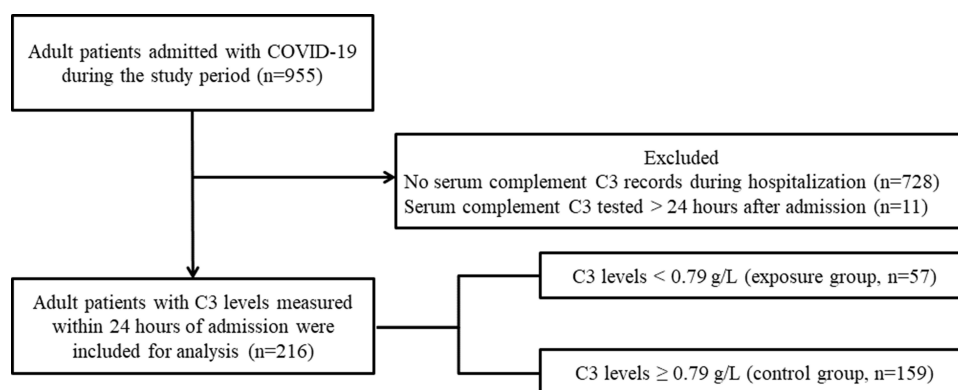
Adult patients admitted with COVID-19 during the study period (n=955)

Excluded
No serum complement C3 records during hospitalization (n=728)
Serum complement C3 tested > 24 hours after admission (n=11)

Adult patients with C3 levels measured within 24 hours of admission were included for analysis (n=216)

C3 levels < 0.79 g/L (exposure group, n=57)

C3 levels $\geq$ 0.79 g/L (control group, n=159)